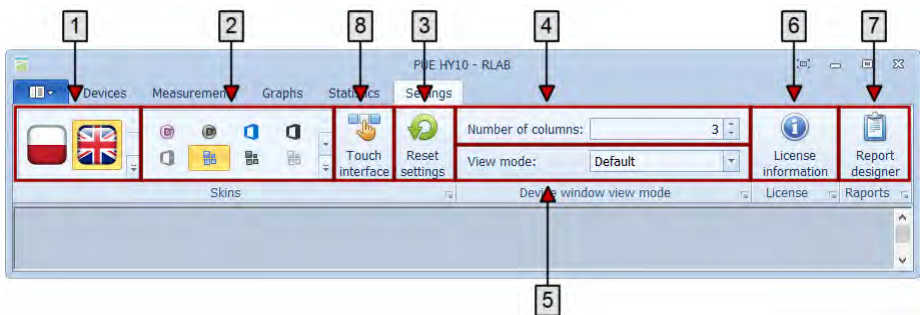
1
2
8
3
4
6
7

PUE HY10 - RLAB

Devices
Measurements
Graphs
Statistics
Settings

Touch interface
Reset settings
Number of columns: 3
View mode: Default
License information
Report designer

Skins
Device window view mode
License
Raports

5